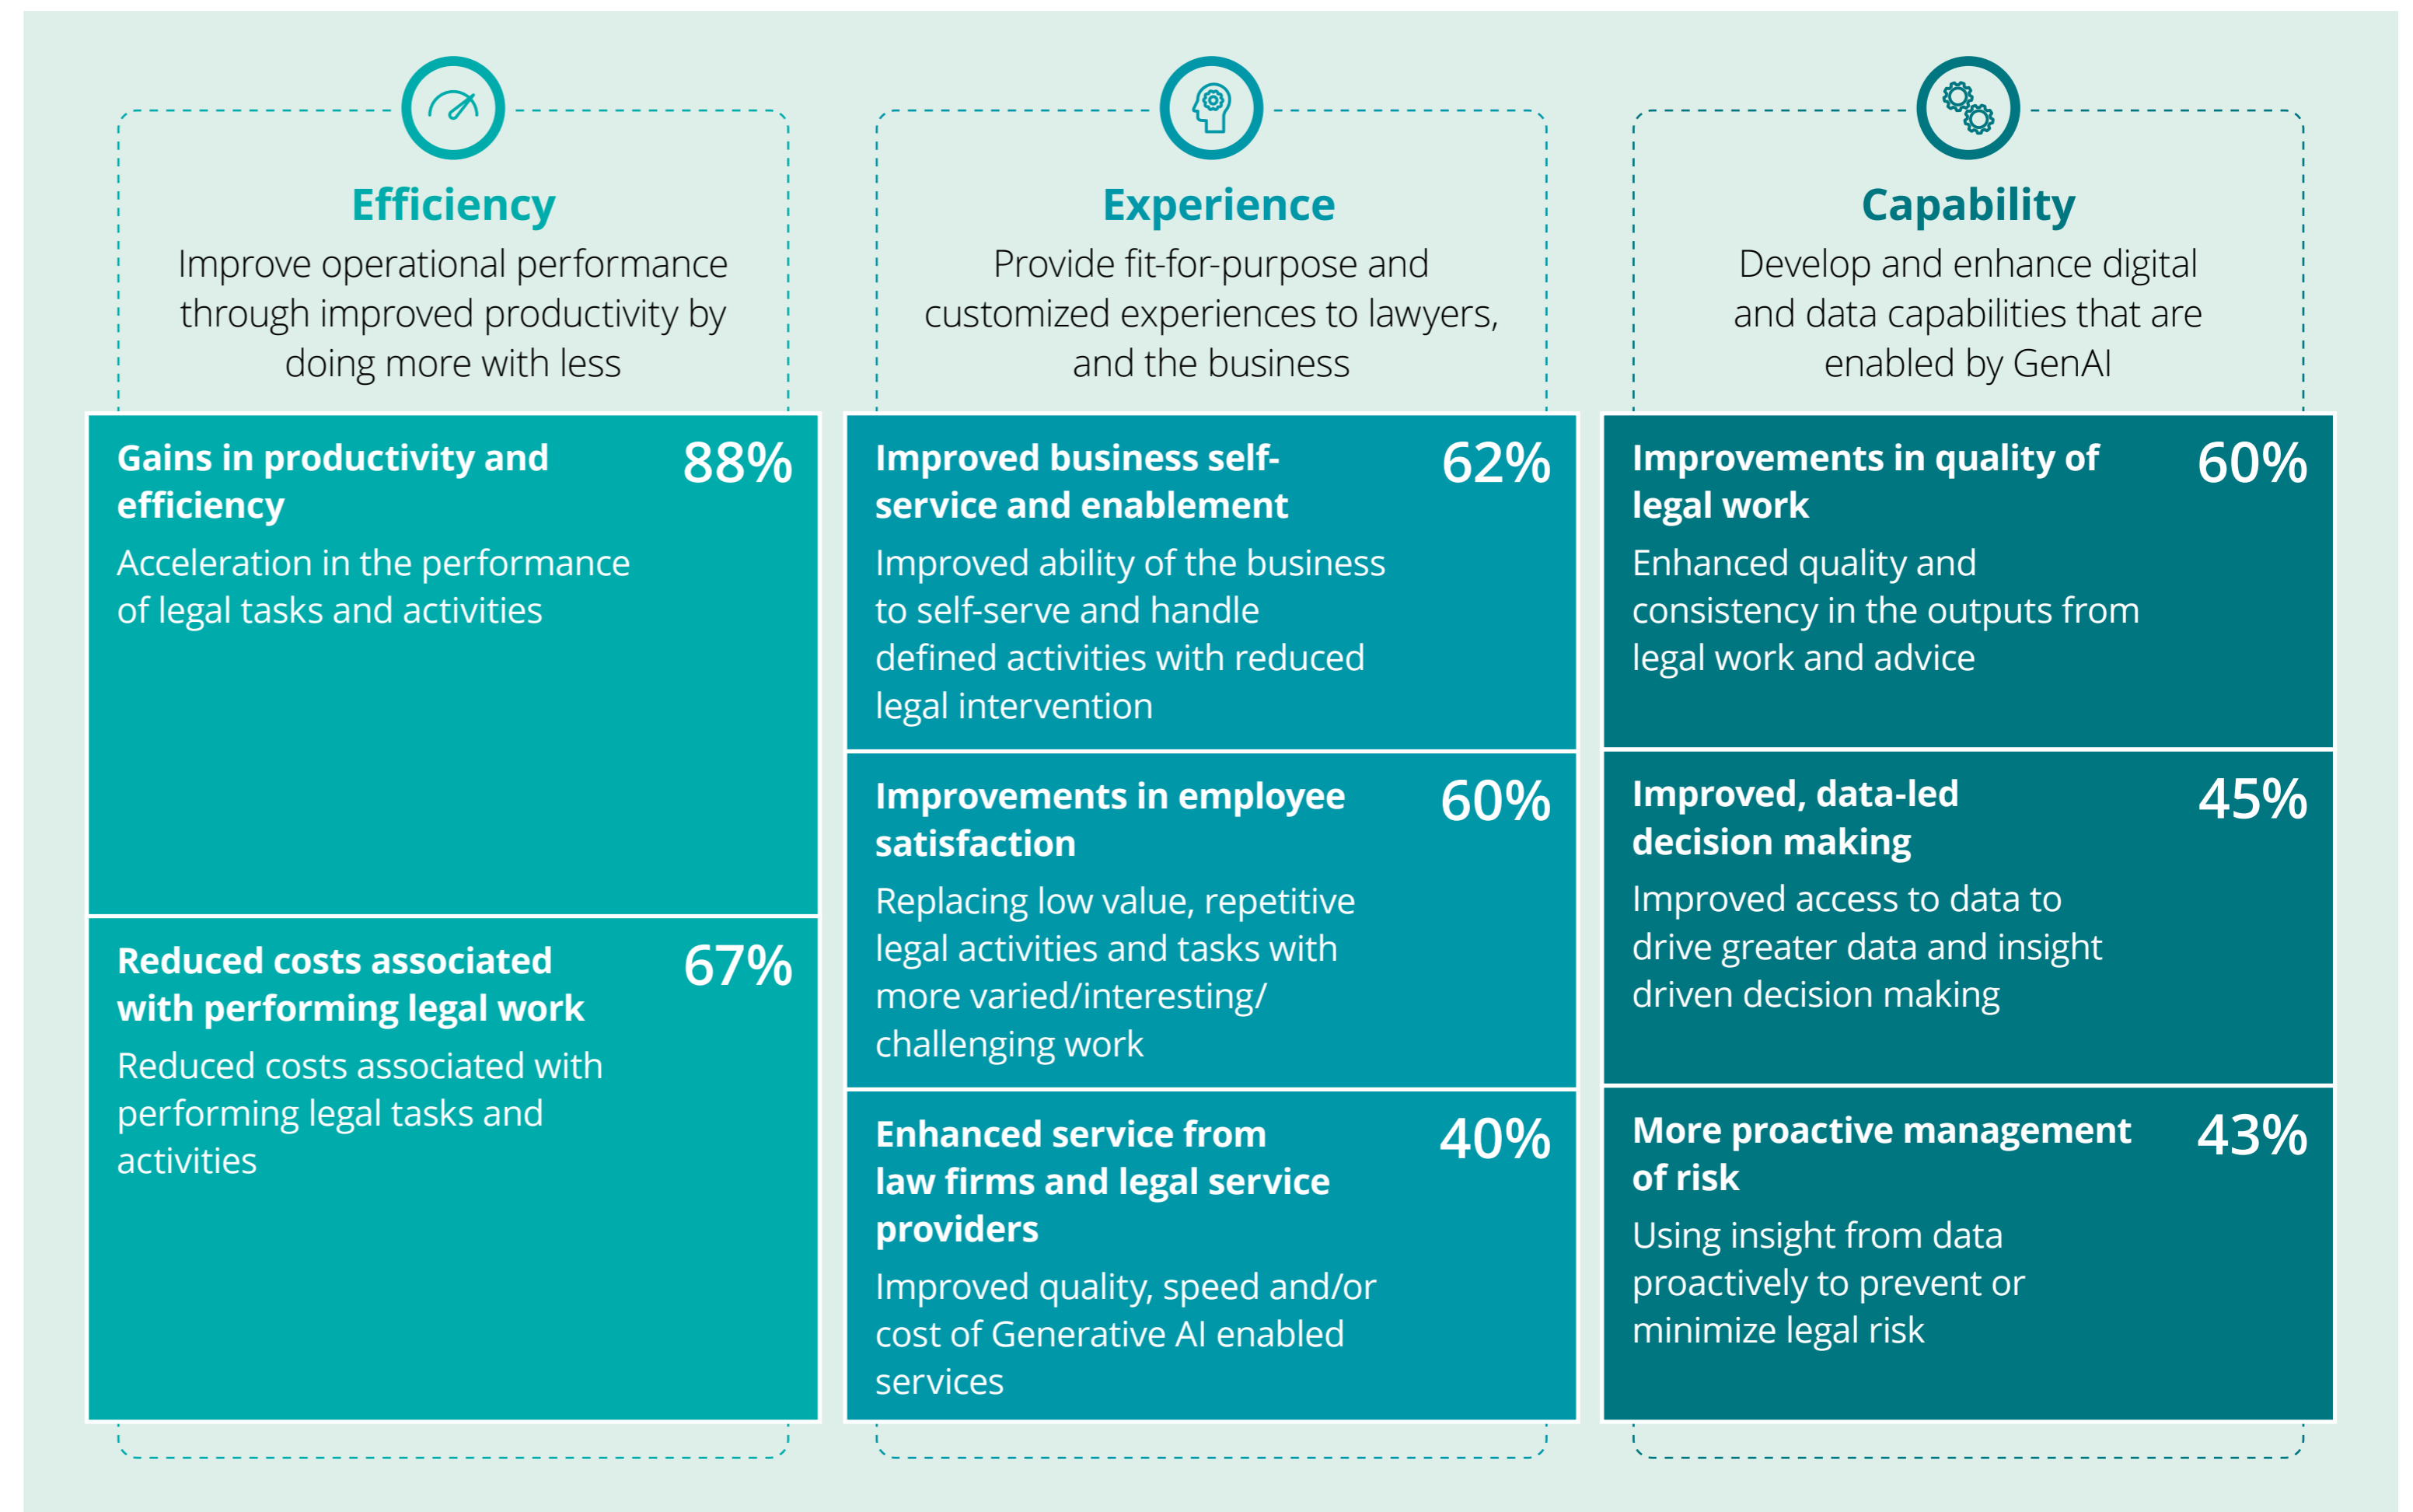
Efficiency
Improve operational performance through improved productivity by doing more with less

Gains in productivity and efficiency
88%
Acceleration in the performance of legal tasks and activities

Reduced costs associated with performing legal work
67%
Reduced costs associated with performing legal tasks and activities

Experience
Provide fit-for-purpose and customized experiences to lawyers, and the business

Improved business self-service and enablement
62%
Improved ability of the business to self-serve and handle defined activities with reduced legal intervention

Improvements in employee satisfaction
60%
Replacing low value, repetitive legal activities and tasks with more varied/interesting/ challenging work

Enhanced service from law firms and legal service providers
40%
Improved quality, speed and/or cost of Generative AI enabled services

Capability
Develop and enhance digital and data capabilities that are enabled by GenAI

Improvements in quality of legal work
60%
Enhanced quality and consistency in the outputs from legal work and advice

Improved, data-led decision making
45%
Improved access to data to drive greater data and insight driven decision making

More proactive management of risk
43%
Using insight from data proactively to prevent or minimize legal risk